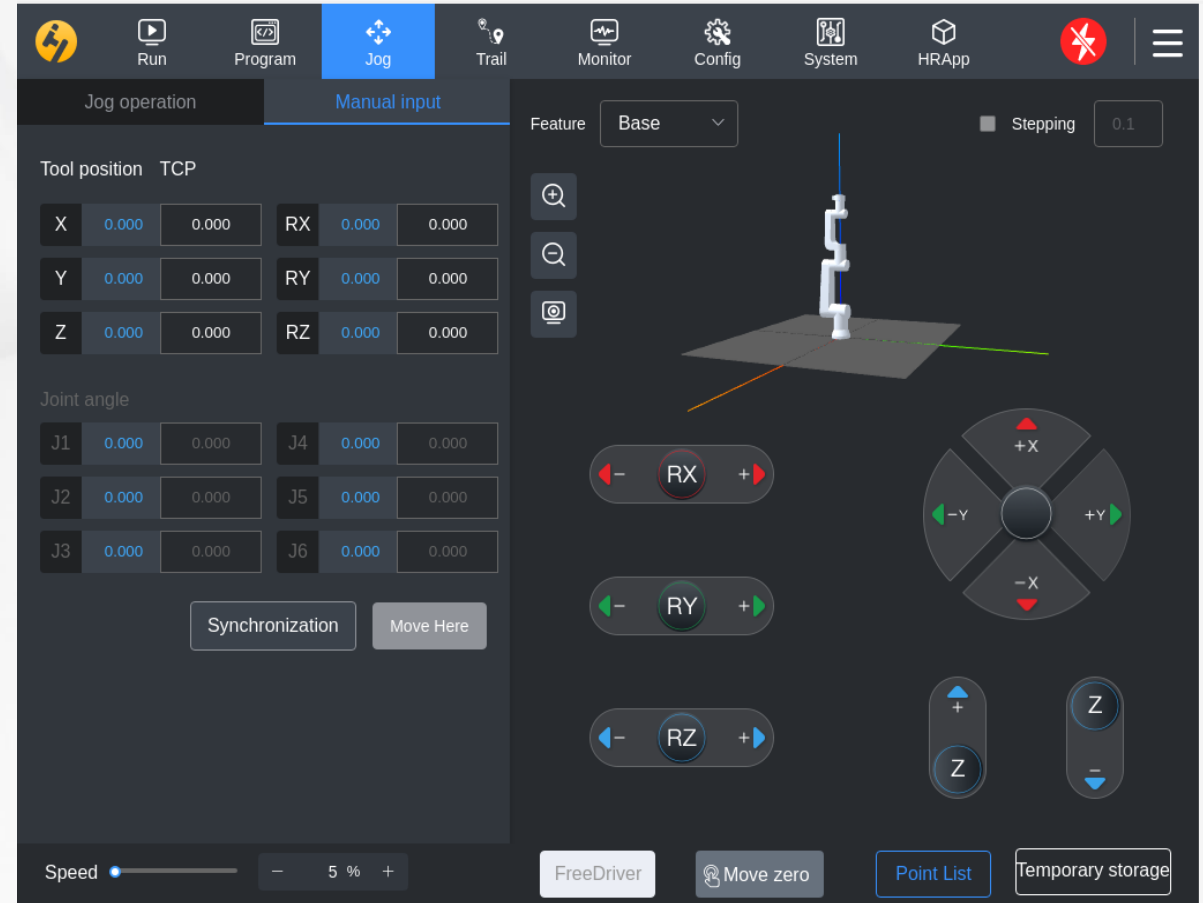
Run Program Jog Trail Monitor Config System HRApp

Jog operation
Manual input

Tool position TCP

| X | 0.000 | 0.000 | RX | 0.000 | 0.000 |
|---|---|---|---|---|---|
| Y | 0.000 | 0.000 | RY | 0.000 | 0.000 |
| Z | 0.000 | 0.000 | RZ | 0.000 | 0.000 |

Joint angle

| J1 | 0.000 | 0.000 | J4 | 0.000 | 0.000 |
|---|---|---|---|---|---|
| J2 | 0.000 | 0.000 | J5 | 0.000 | 0.000 |
| J3 | 0.000 | 0.000 | J6 | 0.000 | 0.000 |

Synchronization
Move Here

Feature Base
Stepping 0.1

− RX +
− RY +
− RZ +

+X
−Y
+Y
−X

+
Z
Z
−

Speed − 5 % +

FreeDriver
Move zero
Point List
Temporary storage